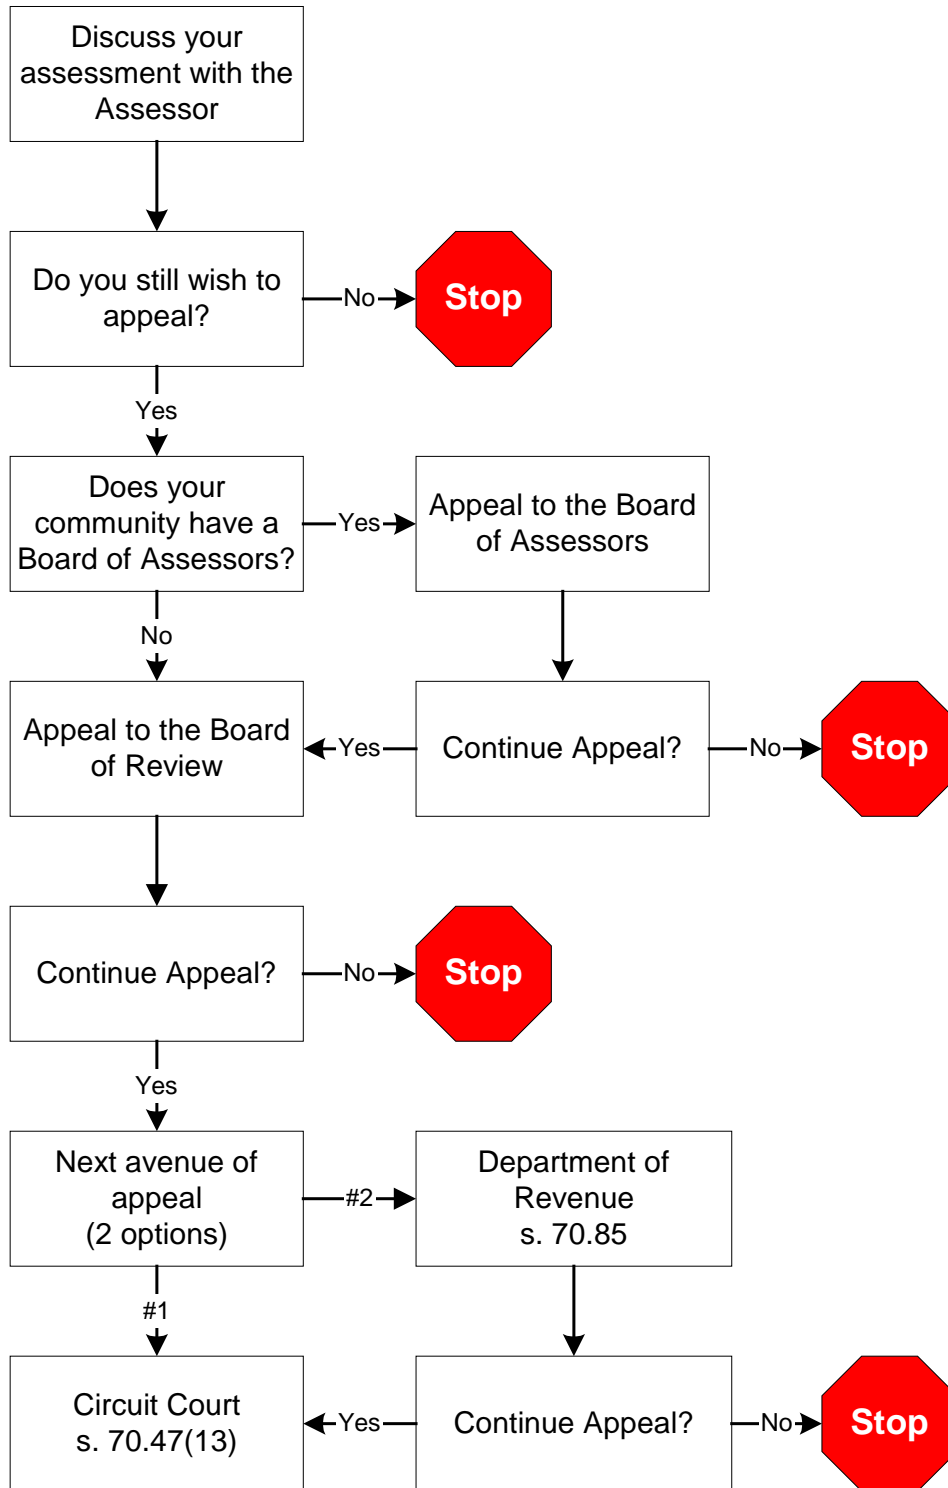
Discuss your assessment with the Assessor

Do you still wish to appeal?

No

Stop

Yes

Does your community have a Board of Assessors?

Yes

Appeal to the Board of Assessors

No

Appeal to the Board of Review

Yes

Continue Appeal?

No

Stop

Continue Appeal?

No

Stop

Yes

Next avenue of appeal (2 options)

#2

Department of Revenue s. 70.85

#1

Circuit Court s. 70.47(13)

Yes

Continue Appeal?

No

Stop